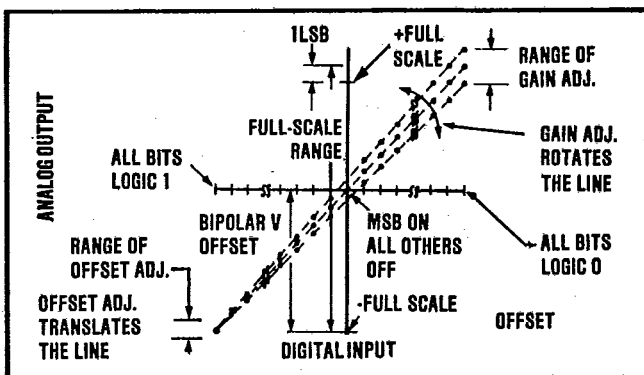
1LSB

+FULL SCALE

RANGE OF GAIN ADJ.

ANALOG OUTPUT

FULL-SCALE RANGE

GAIN ADJ. ROTATES THE LINE

ALL BITS LOGIC 1

BIPOLAR V OFFSET

MSB ON ALL OTHERS OFF

ALL BITS LOGIC 0

RANGE OF OFFSET ADJ.

OFFSET ADJ. TRANSLATES THE LINE

-FULL SCALE

OFFSET

DIGITAL INPUT